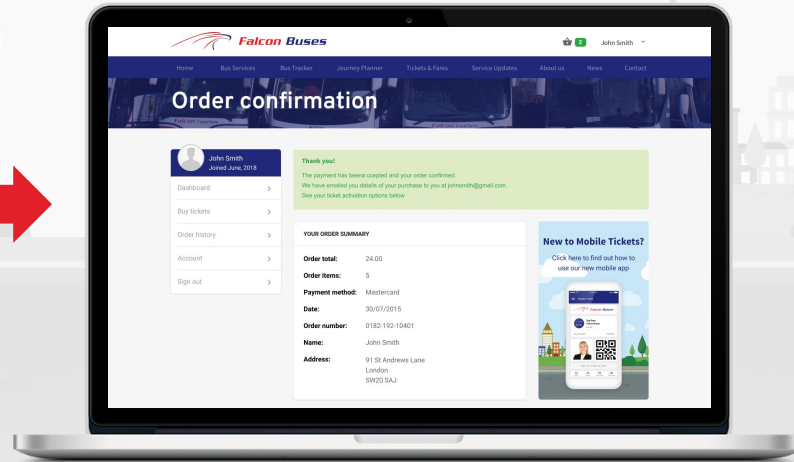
Falcon Buses

2 John Smith

Home Bus Services Bus Tracker Journey Planner Tickets & Fares Service Updates About us News Contact

Order confirmation

John Smith
Joined June, 2018

Dashboard >
Buy tickets >
Order history >
Account >
Sign out >

Thank you!
The payment has beena ccepted and your order confirmed.
We have emailed you details of your purchase to you at johnsmith@gmail.com.
See your ticket activation options below

YOUR ORDER SUMMARY

| | |
|---|---|
| Order total: | 24.00 |
| Order items: | 5 |
| Payment method: | Mastercard |
| Date: | 30/07/2015 |
| Order number: | 0182-192-10401 |
| Name: | John Smith |
| Address: | 91 St Andrews Lane London SW20 SAJ |

New to Mobile Tickets?
Click here to find out how to use our new mobile app

Falcon Buses